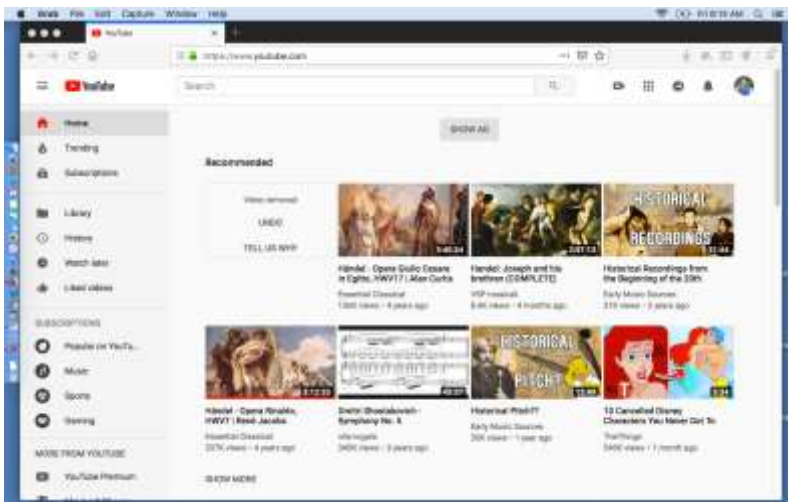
Web File Edit Capture Window Help

YouTube

https://www.youtube.com

YouTube

Search

Home
Trending
Subscriptions
Library
History
Watch later
Liked videos

SUBSCRIPTIONS
Popular on YouTube
Music
Sports
Gaming

MORE FROM YOUTUBE
YouTube Premium

SHOW ALL

Recommended

Video removed
UNDO
TELL US WHY

3:40:24
Händel - Opera Giulio Cesare in Egitto, HWV17 | Alan Curtis
Essential Classical
1366 views • 4 years ago

3:07:13
Handel: Joseph and his brethren (COMPLETE)
VSP musicals
8.4K views • 4 months ago

HISTORICAL RECORDINGS
21:44
Historical Recordings from the Beginning of the 20th
Early Music Sources
319 views • 3 years ago

3:13:28
Händel - Opera Rinaldo, HWV7 | René Jacobs
Essential Classical
257K views • 4 years ago

49:05
Dmitri Shostakovich - Symphony No. 4
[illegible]
240K views • 3 years ago

HISTORICAL PITCH
15:46
Historical Pitch?
Early Music Sources
26K views • 1 year ago

8:34
10 Cancelled Disney Characters You Never Got To
TheThings
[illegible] views • 1 month ago

SHOW MORE